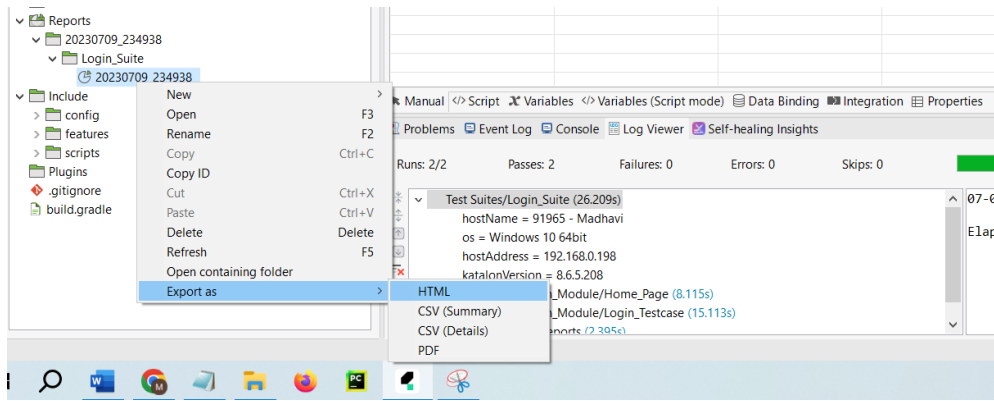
Reports
20230709_234938
Login_Suite
20230709_234938
Include
config
features
scripts
Plugins
.gitignore
build.gradle

New
Open F3
Rename F2
Copy Ctrl+C
Copy ID
Cut Ctrl+X
Paste Ctrl+V
Delete Delete
Refresh F5
Open containing folder
Export as

HTML
CSV (Summary)
CSV (Details)
PDF

Manual Script Variables Variables (Script mode) Data Binding Integration Properties
Problems Event Log Console Log Viewer Self-healing Insights

Runs: 2/2 Passes: 2 Failures: 0 Errors: 0 Skips: 0

Test Suites/Login_Suite (26.209s)
hostName = 91965 - Madhavi
os = Windows 10 64bit
hostAddress = 192.168.0.198
katalonVersion = 8.6.5.208
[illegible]_Module/Home_Page (8.115s)
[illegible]_Module/Login_Testcase (15.113s)
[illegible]eports (2.395s)

07-0
Elap